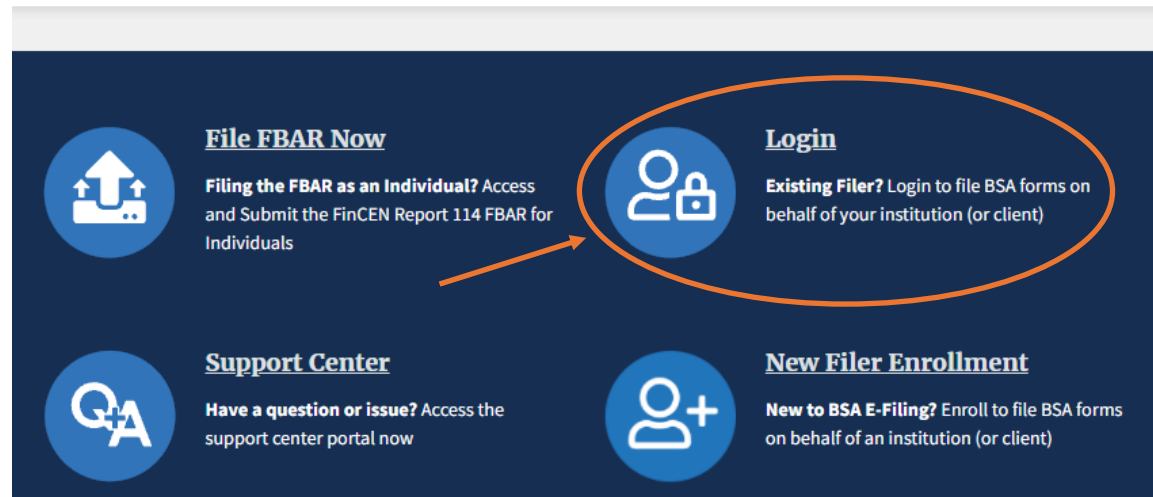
File FBAR Now

**Filing the FBAR as an Individual?** Access and Submit the FinCEN Report 114 FBAR for Individuals

Login

**Existing Filer?** Login to file BSA forms on behalf of your institution (or client)

Q+A

Support Center

**Have a question or issue?** Access the support center portal now

New Filer Enrollment

**New to BSA E-Filing?** Enroll to file BSA forms on behalf of an institution (or client)